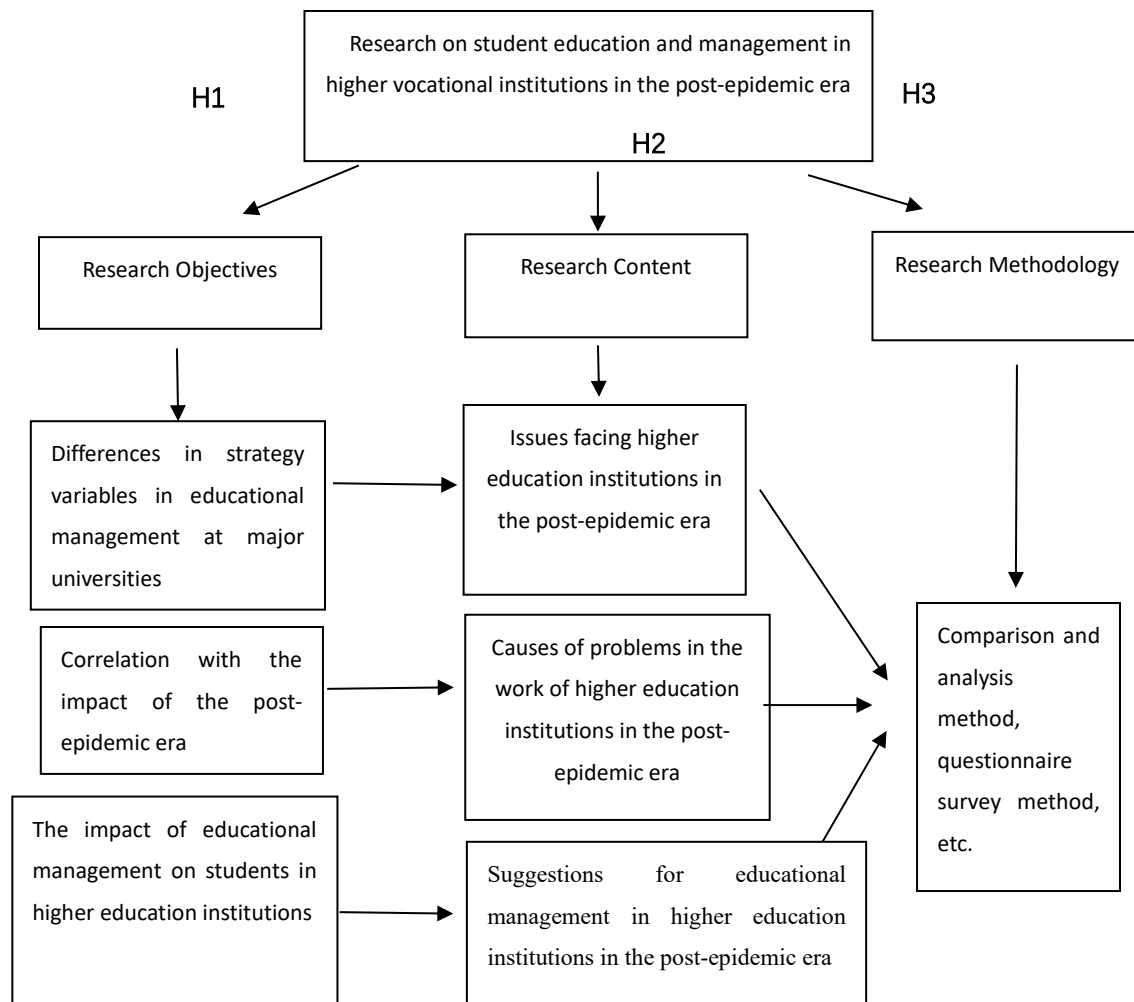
Research on student education and management in higher vocational institutions in the post-epidemic era

H1

H2

H3

Research Objectives

Research Content

Research Methodology

Differences in strategy variables in educational management at major universities

Issues facing higher education institutions in the post-epidemic era

Correlation with the impact of the post-epidemic era

Causes of problems in the work of higher education institutions in the post-epidemic era

Comparison and analysis method, questionnaire survey method, etc.

The impact of educational management on students in higher education institutions

Suggestions for educational management in higher education institutions in the post-epidemic era